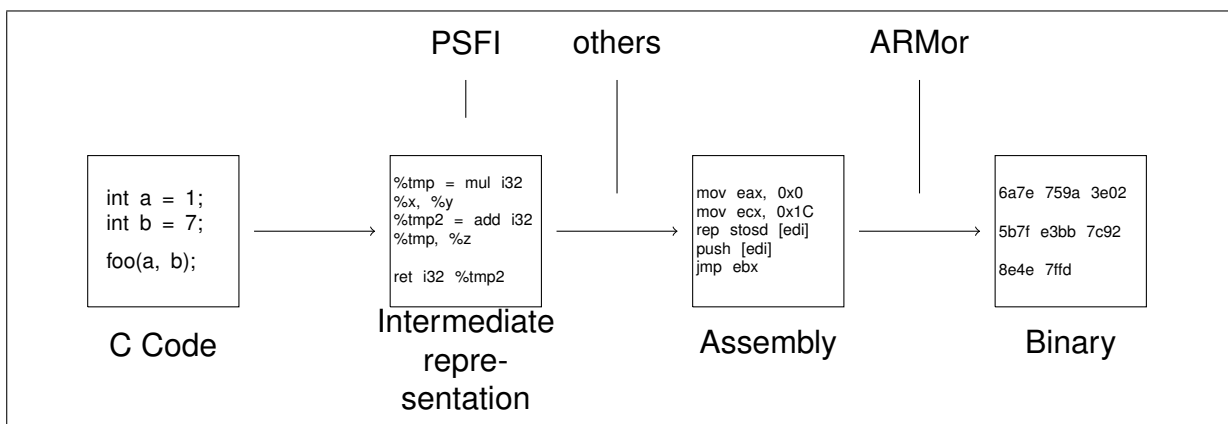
PSFI

others

ARMor

int a = 1;
int b = 7;

foo(a, b);

C Code

%tmp = mul i32 %x, %y
%tmp2 = add i32 %tmp, %z

ret i32 %tmp2

Intermediate representation

mov eax, 0x0
mov ecx, 0x1C
rep stosd [edi]
push [edi]
jmp ebx

Assembly

6a7e 759a 3e02

5b7f e3bb 7c92

8e4e 7ffd

Binary